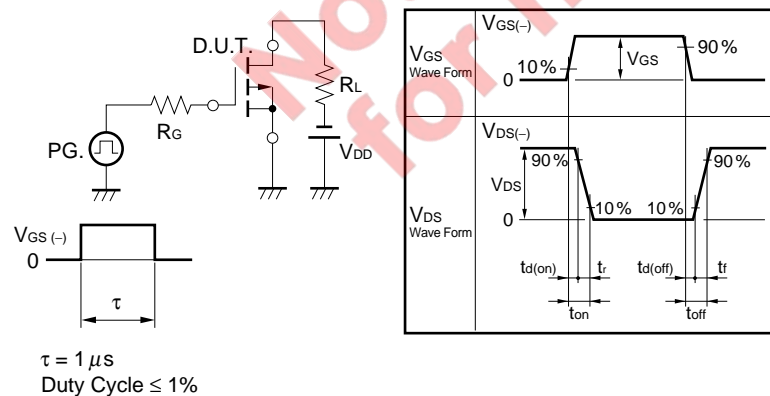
D.U.T.

$R_L$

PG.

$R_G$

$V_{DD}$

$V_{GS(-)}$

0

$\tau$

$\tau = 1\,\mu s$
Duty Cycle $\leq 1\%$

$V_{GS}$
Wave Form

$V_{GS(-)}$

10%

$V_{GS}$

90%

0

$V_{DS}$
Wave Form

$V_{DS(-)}$

90%

$V_{DS}$

90%

10%

10%

0

$t_{d(on)}$

$t_r$

$t_{d(off)}$

$t_f$

$t_{on}$

$t_{off}$